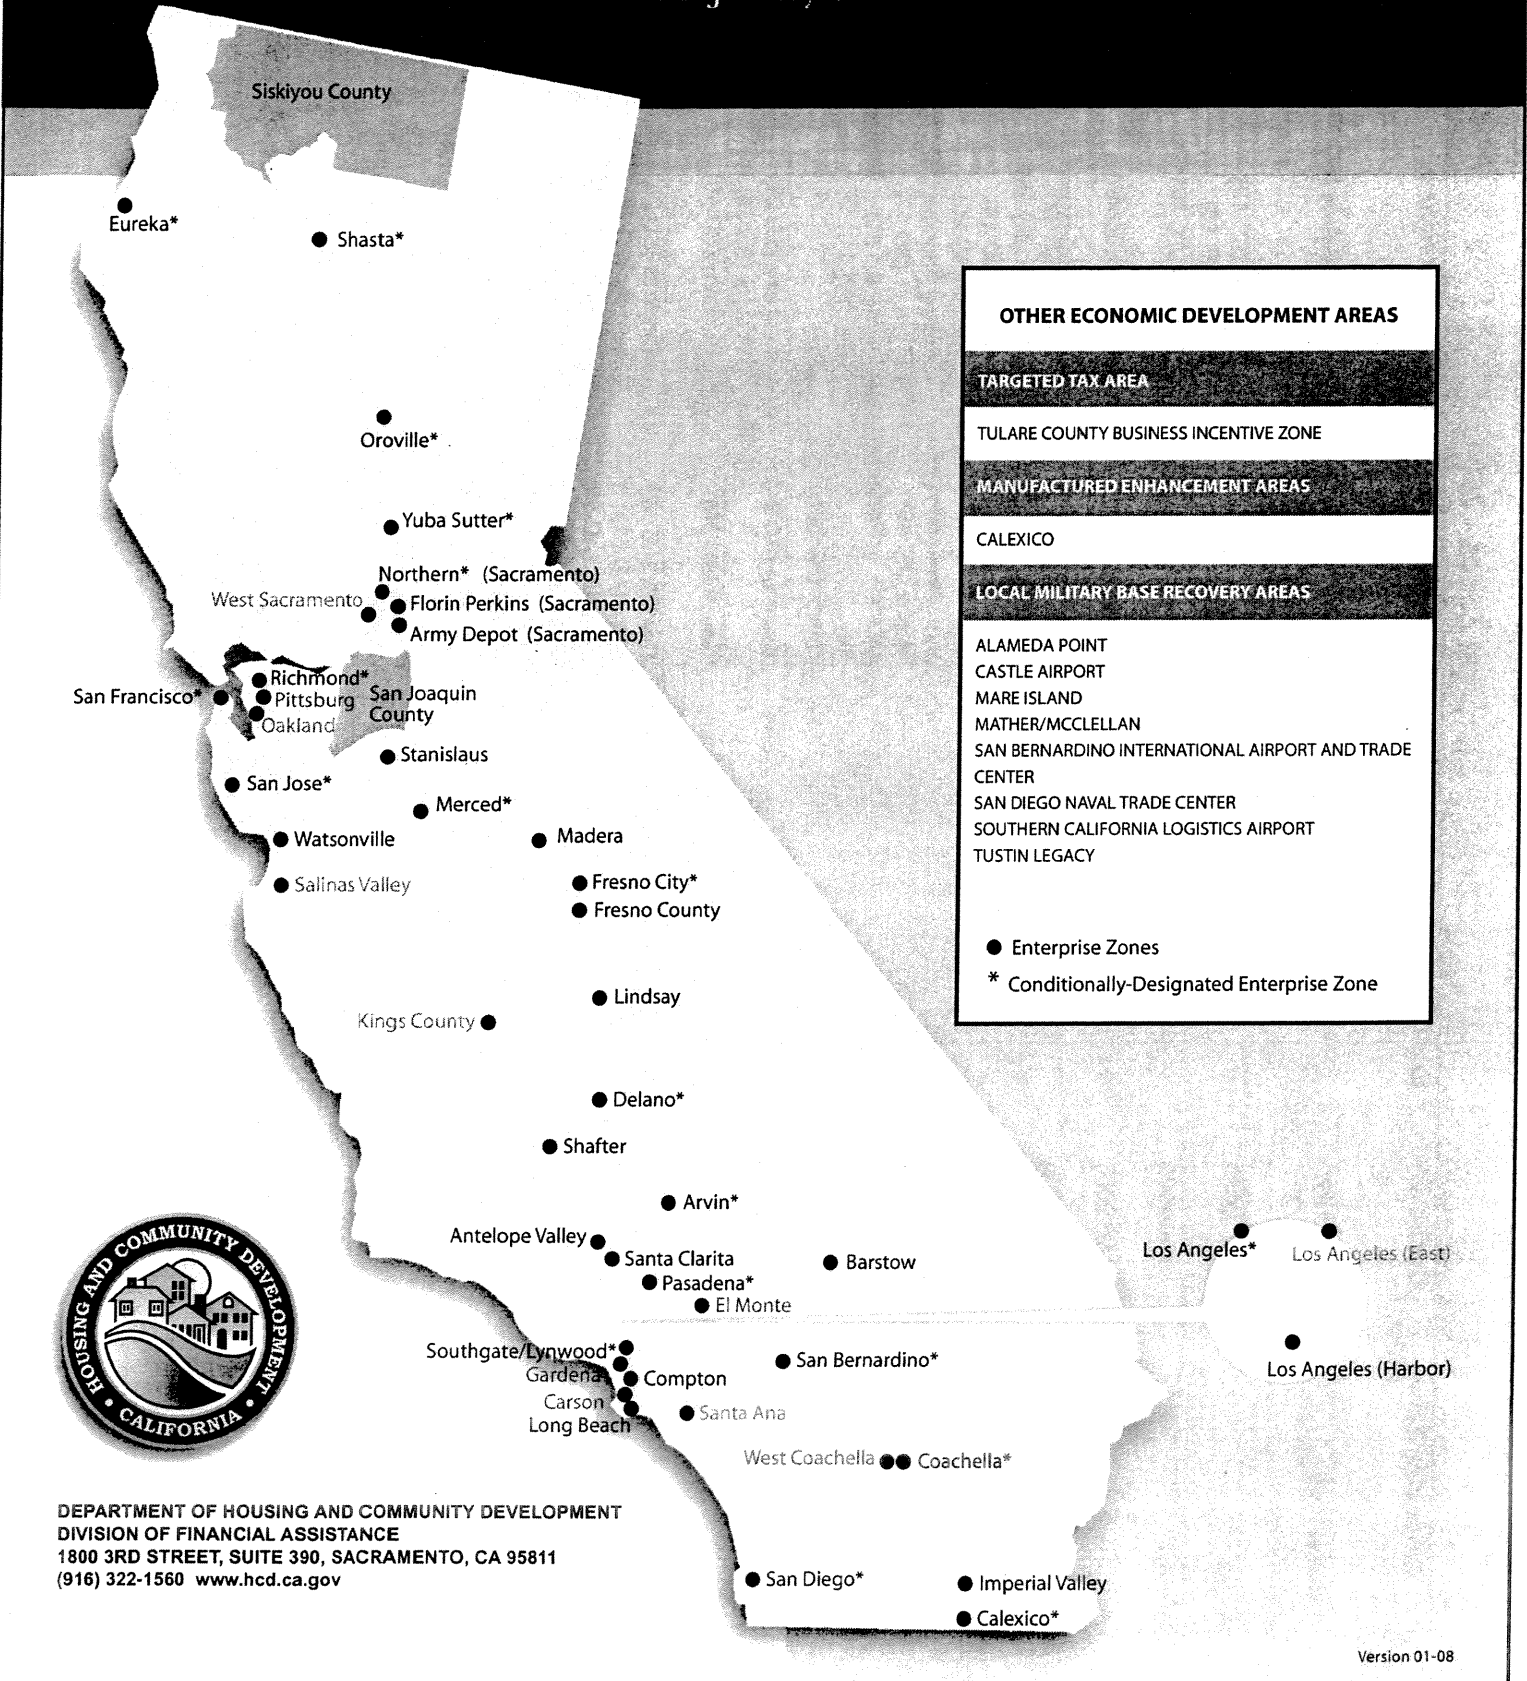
Siskiyou County

Eureka*

Shasta*

Oroville*

Yuba Sutter*

Northern* (Sacramento)

West Sacramento

Florin Perkins (Sacramento)

Army Depot (Sacramento)

Richmond*

San Francisco*

Pittsburg

Oakland

San Joaquin County

Stanislaus

San Jose*

Merced*

Watsonville

Madera

Salinas Valley

Fresno City*

Fresno County

Lindsay

Kings County

Delano*

Shafter

Arvin*

Antelope Valley

Santa Clarita

Barstow

Pasadena*

El Monte

Southgate/Lynwood*

Gardena

Compton

San Bernardino*

Carson

Long Beach

Santa Ana

West Coachella

Coachella*

San Diego*

Imperial Valley

Calexico*

Los Angeles*

Los Angeles (East)

Los Angeles (Harbor)

OTHER ECONOMIC DEVELOPMENT AREAS

TARGETED TAX AREA

TULARE COUNTY BUSINESS INCENTIVE ZONE

MANUFACTURED ENHANCEMENT AREAS

CALEXICO

LOCAL MILITARY BASE RECOVERY AREAS

ALAMEDA POINT
CASTLE AIRPORT
MARE ISLAND
MATHER/MCCLELLAN
SAN BERNARDINO INTERNATIONAL AIRPORT AND TRADE CENTER
SAN DIEGO NAVAL TRADE CENTER
SOUTHERN CALIFORNIA LOGISTICS AIRPORT
TUSTIN LEGACY

● Enterprise Zones

* Conditionally-Designated Enterprise Zone

HOUSING AND COMMUNITY DEVELOPMENT • CALIFORNIA •

DEPARTMENT OF HOUSING AND COMMUNITY DEVELOPMENT
DIVISION OF FINANCIAL ASSISTANCE
1800 3RD STREET, SUITE 390, SACRAMENTO, CA 95811
(916) 322-1560 www.hcd.ca.gov

Version 01-08